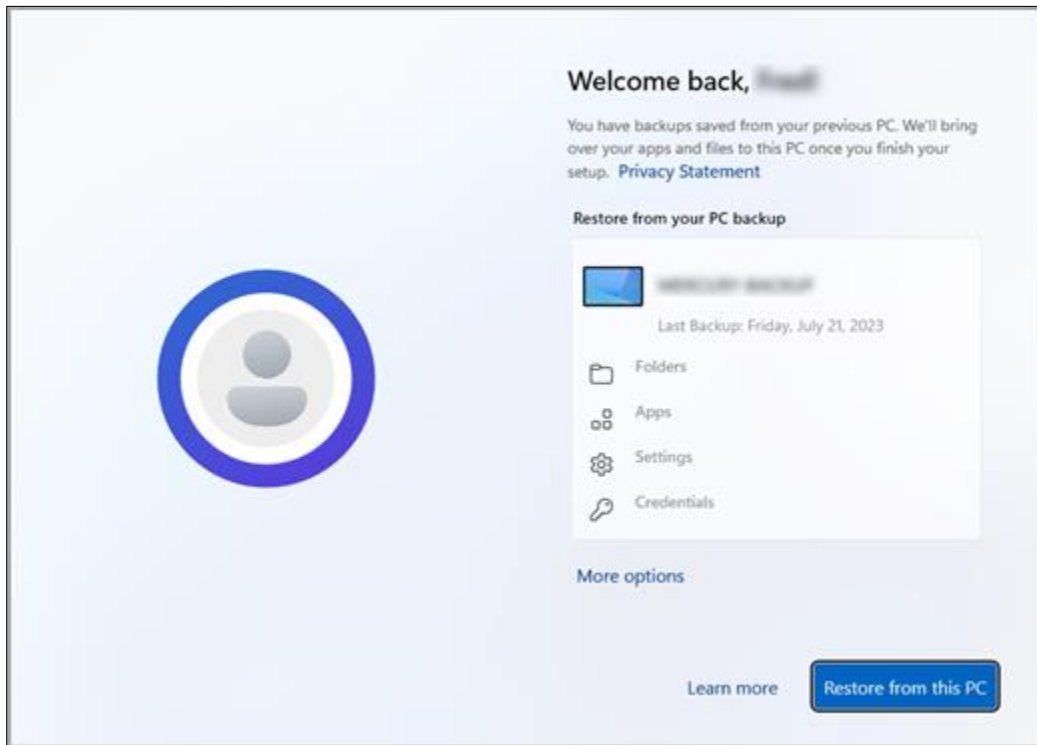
Welcome back, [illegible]

You have backups saved from your previous PC. We'll bring over your apps and files to this PC once you finish your setup. Privacy Statement

Restore from your PC backup

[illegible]

Last Backup: Friday, July 21, 2023

Folders

Apps

Settings

Credentials

More options

Learn more

Restore from this PC